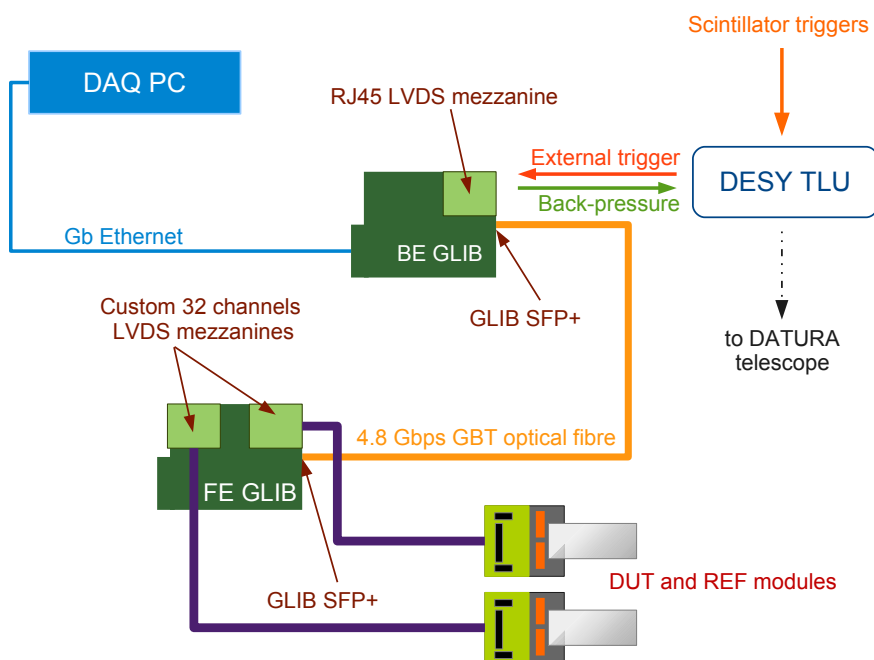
Scintillator triggers

DAQ PC

RJ45 LVDS mezzanine

External trigger

DESY TLU

Back-pressure

Gb Ethernet

BE GLIB

GLIB SFP+

to DATURA telescope

Custom 32 channels LVDS mezzanines

4.8 Gbps GBT optical fibre

FE GLIB

DUT and REF modules

GLIB SFP+